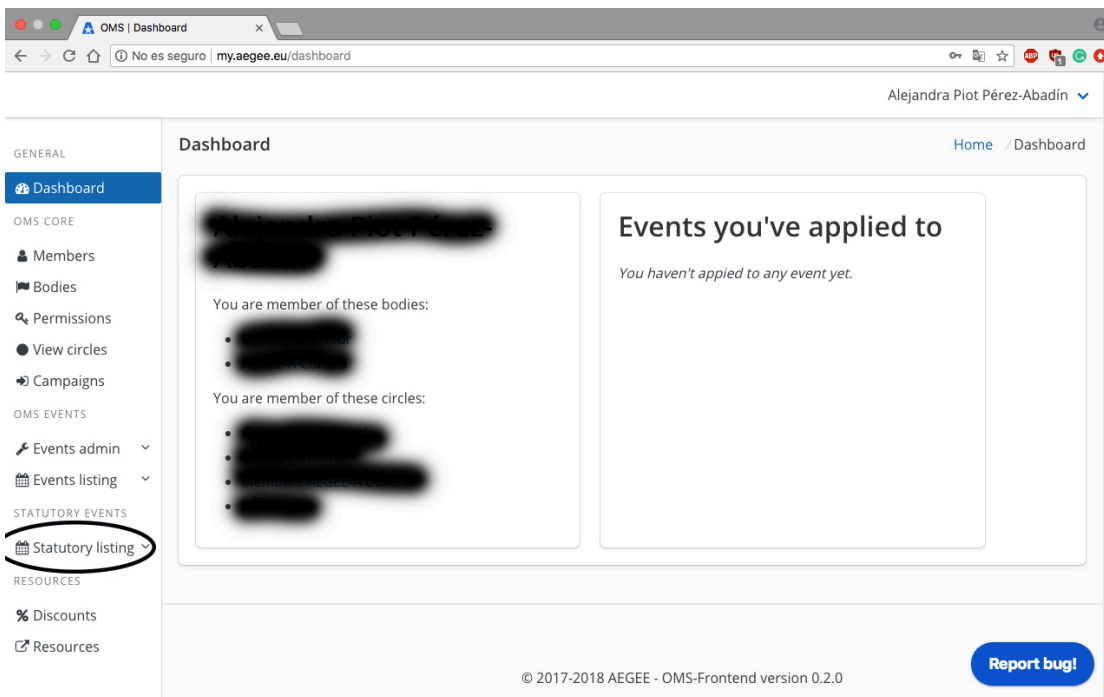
OMS | Dashboard

No es seguro | my.aegee.eu/dashboard

Alejandra Piot Pérez-Abadín

GENERAL

Dashboard

OMS CORE

Members

Bodies

Permissions

View circles

Campaigns

OMS EVENTS

Events admin

Events listing

STATUTORY EVENTS

Statutory listing

RESOURCES

Discounts

Resources

Dashboard

Home / Dashboard

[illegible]

You are member of these bodies:

- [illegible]
- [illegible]

You are member of these circles:

- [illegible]
- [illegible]
- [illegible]
- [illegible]

Events you've applied to

You haven't appied to any event yet.

© 2017-2018 AEGEE - OMS-Frontend version 0.2.0

Report bug!